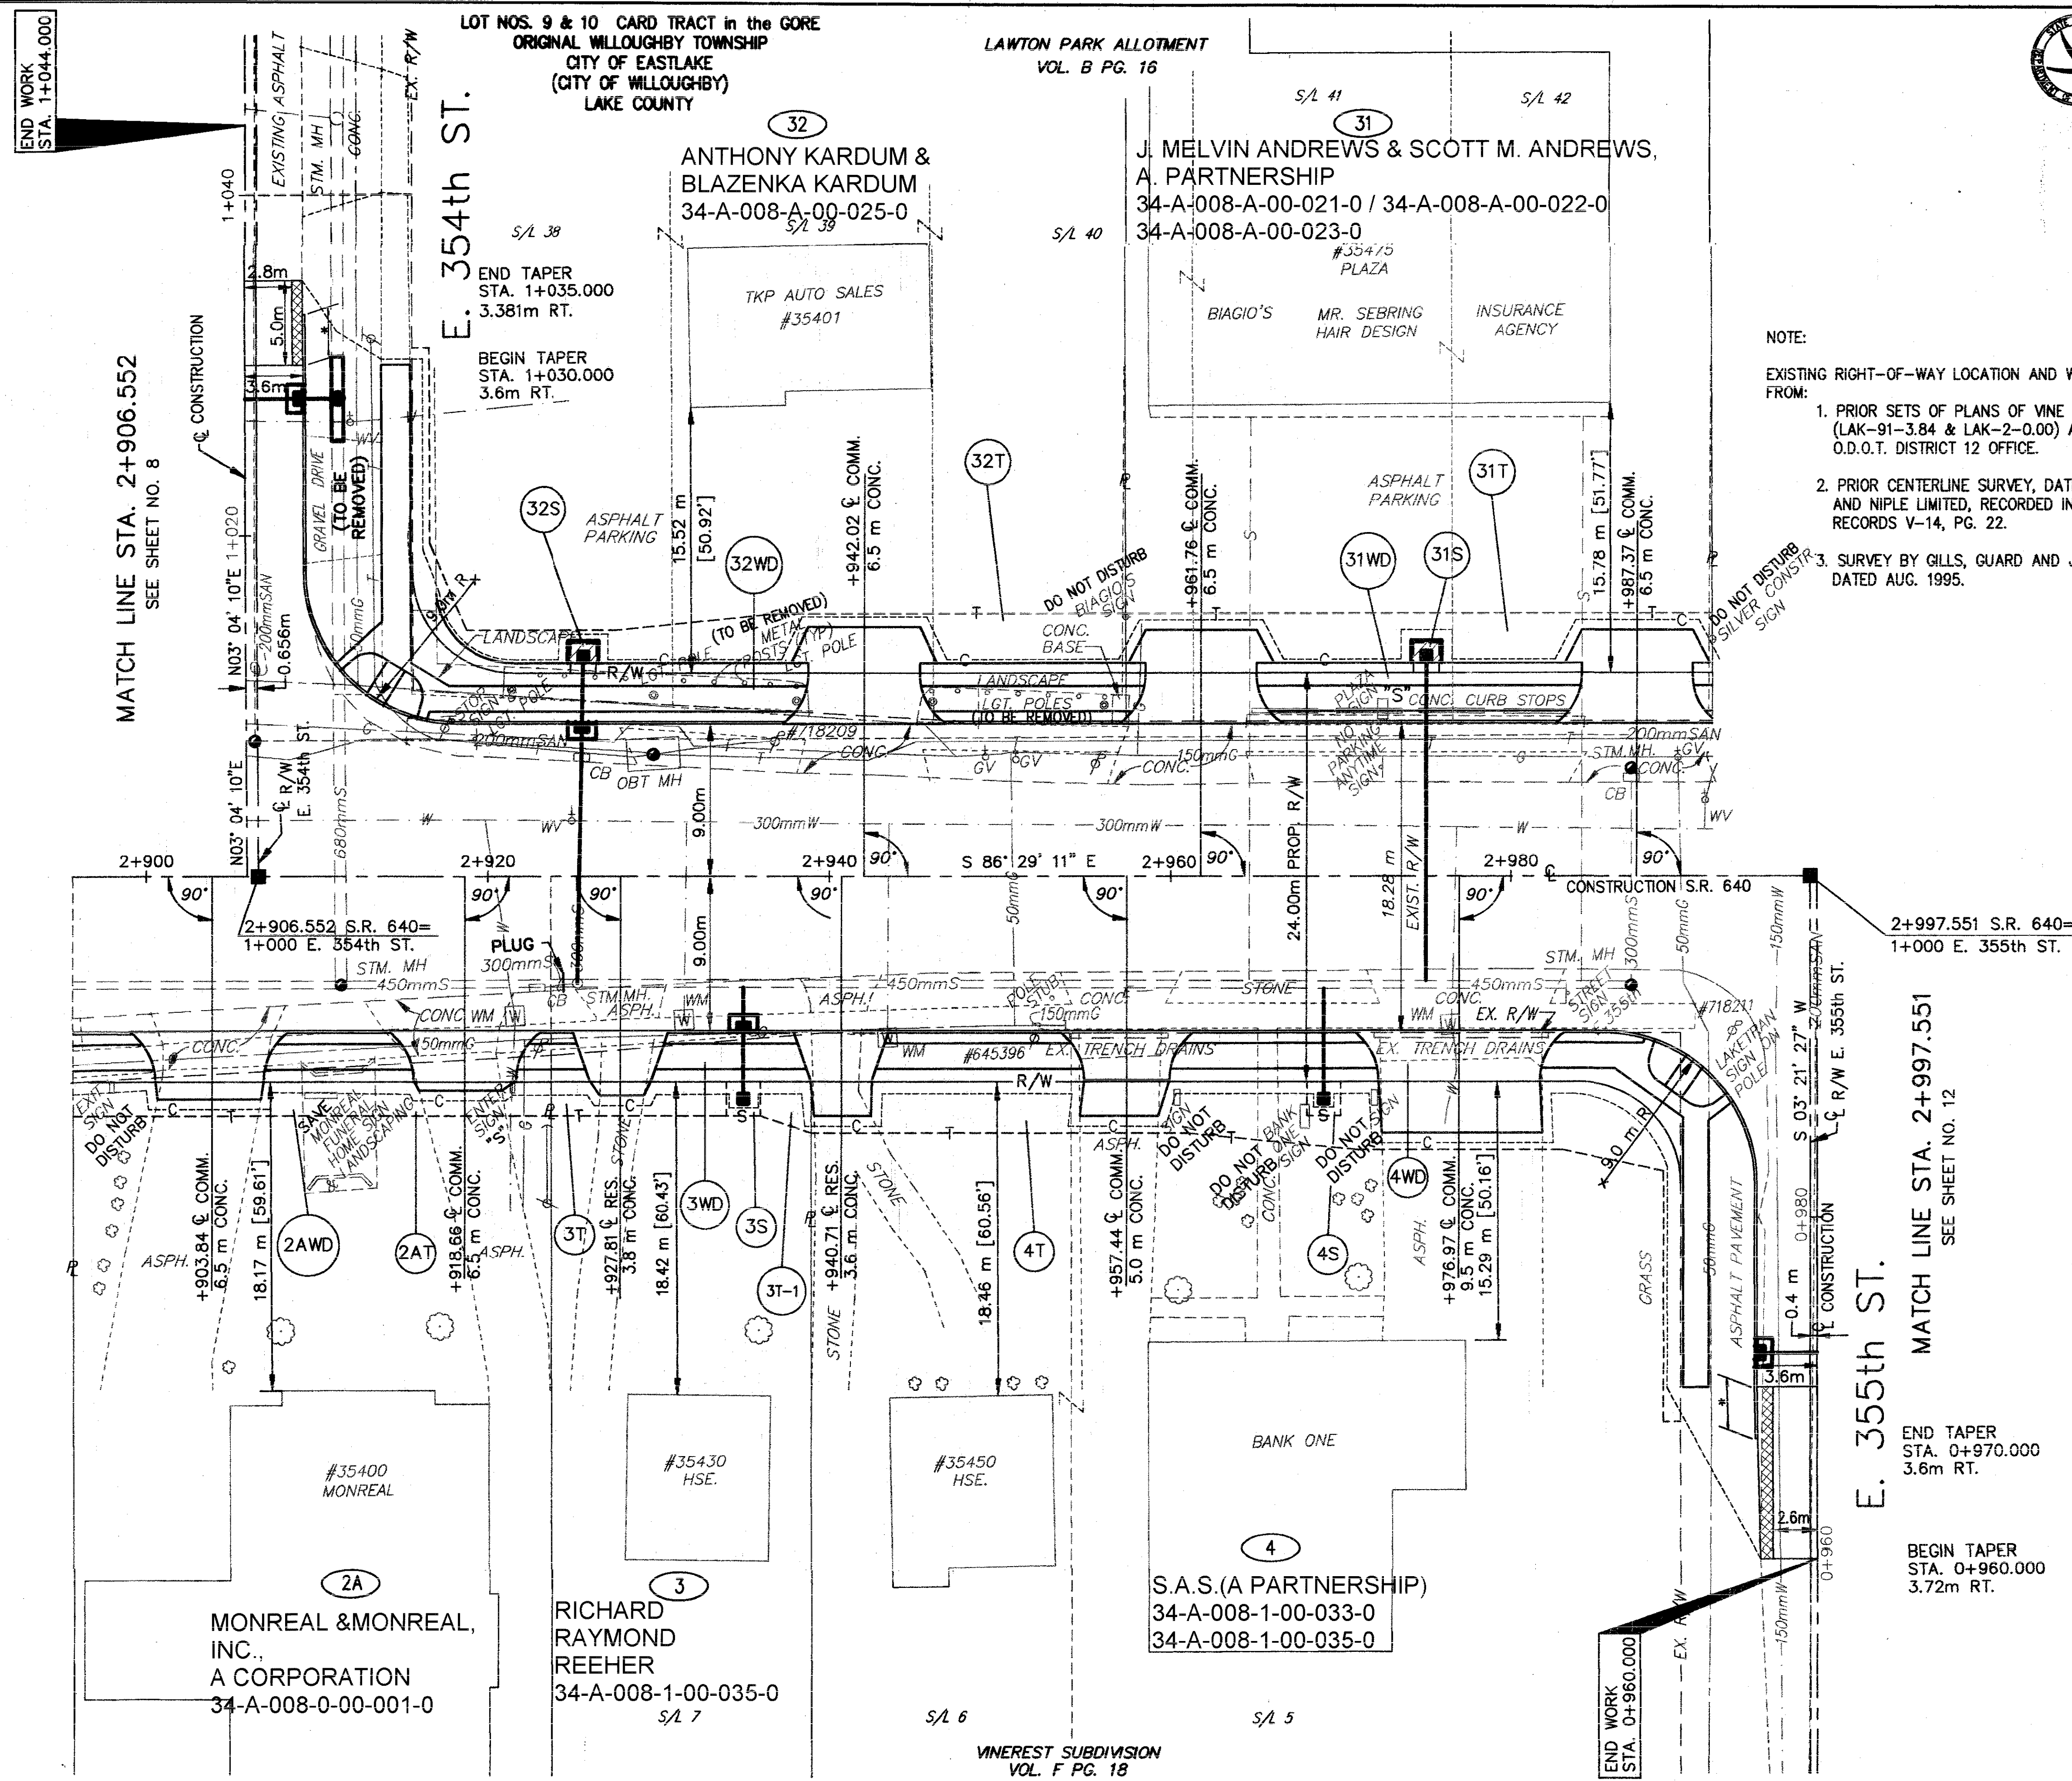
END WORK
STA. 1+044.000

LOT NOS. 9 & 10 CARD TRACT in the GORE
ORIGINAL WILLOUGHBY TOWNSHIP
CITY OF EASTLAKE
(CITY OF WILLOUGHBY)
LAKE COUNTY

LAWTON PARK ALLOTMENT
VOL. B PG. 16

S/L 41 S/L 42

32
ANTHONY KARDUM &
BLAZENKA KARDUM
34-A-008-A-00-025-0

31
J. MELVIN ANDREWS & SCOTT M. ANDREWS,
A. PARTNERSHIP
34-A-008-A-00-021-0 / 34-A-008-A-00-022-0
34-A-008-A-00-023-0

S/L 38 S/L 39 S/L 40

#35475
PLAZA

E. 354th ST.

END TAPER
STA. 1+035.000
3.381m RT.

BEGIN TAPER
STA. 1+030.000
3.6m RT.

TKP AUTO SALES
#35401

BIAGIO'S MR. SEBRING HAIR DESIGN INSURANCE AGENCY

NOTE:

EXISTING RIGHT-OF-WAY LOCATION AND W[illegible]
FROM:
1. PRIOR SETS OF PLANS OF VINE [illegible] (LAK-91-3.84 & LAK-2-0.00) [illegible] O.D.O.T. DISTRICT 12 OFFICE.
2. PRIOR CENTERLINE SURVEY, DAT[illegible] AND NIPLE LIMITED, RECORDED IN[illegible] RECORDS V-14, PG. 22.
3. SURVEY BY GILLS, GUARD AND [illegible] DATED AUG. 1995.

MATCH LINE STA. 2+906.552
SEE SHEET NO. 8

℄ CONSTRUCTION
1+040 1+020
EXISTING ASPHALT STM. MH CONC. EX. R/W
2.8m 5.0m 3.6m
GRAVEL DRIVE (TO BE REMOVED)
9.0m R
200mmSAN 0.656m N03° 04' 10"E
32S ASPHALT PARKING 15.52 m [50.92'] 32WD
+942.02 ℄ COMM. 6.5 m CONC.
32T
+961.76 ℄ COMM. 6.5 m CONC.
ASPHALT PARKING 31T
31WD 31S
15.78 m [51.77'] +987.37 ℄ COMM. 6.5 m CONC.
DO NOT DISTURB BIAGIO'S SIGN
DO NOT DISTURB SILVER CONSTR. SIGN
LANDSCAPE (TO BE REMOVED) METAL POSTS (TYP) LGT. POLE
CONC. BASE
LANDSCAPE LGT. POLES (TO BE REMOVED)
PLAZA SIGN "S" CONC. CURB STOPS
NO PARKING ANYTIME SIGNS
STOP SIGN LGT. POLE
R/W
#718209
200mmSAN CB OBT MH CONC. GV GV CONC. 150mmG
200mmSAN STM. MH. GV CONC. CB WV
℄ R/W E. 354th ST. 680mmS N03° 04' 10"E
W WV 9.00m 300mmW 300mmW W
PROP. R/W 24.00m EXIST. R/W 18.28 m

2+900 2+920 2+940 S 86° 29' 11" E 2+960 2+980
90° 90° 90° 90° 90° 90° 90° 90° 90° 90°
℄ CONSTRUCTION S.R. 640

2+906.552 S.R. 640=
1+000 E. 354th ST.

2+997.551 S.R. 640=
1+000 E. 355th ST.

PLUG 300mmS 9.00m
STM. MH 450mmS
CB STM.MH. ASPH. WM
ASPH. 450mmS POLE STUB CONC 150mmG
STONE 450mmS CONC. WM EX. R/W
STM. MH 300mmS 50mmG 150mmW
STREET SIGN 355th
#718211 LAKETRAN SIGN ON POLE
200mmSAN W ℄ R/W E. 355th ST. S 03° 21' 27" W
CONC. WM CONC. 150mmG WM #645396 EX. TRENCH DRAINS EX. TRENCH DRAINS
50mmG 50mmG
R/W
EXIT SIGN DO NOT DISTURB
SAVE MONREAL FUNERAL HOME SIGN LANDSCAPING
ENTER SIGN "S"
STONE
ASPH. SIGN DO NOT DISTURB
DO NOT DISTURB BANK ONE CONC. SIGN
DO NOT DISTURB SIGN
9.0 m R
+903.84 ℄ COMM. 6.5 m CONC.
18.17 m [59.61']
2AWD 2AT
+918.66 ℄ COMM. 6.5 m CONC.
ASPH.
3T +927.81 ℄ RES. 3.8 m CONC.
18.42 m [60.43']
3WD 3S 3T-1
+940.71 ℄ RES. 3.6 m CONC.
STONE
18.46 m [60.56']
4T
+957.44 ℄ COMM. 5.0 m CONC.
4WD 4S
ASPH.
+976.97 ℄ COMM. 9.5 m CONC.
15.29 m [50.16']
GRASS
ASPHALT PAVEMENT
0+980
0.4 m
℄ CONSTRUCTION
3.6m 2.6m
0+960
150mmW
EX. R/W

MATCH LINE STA. 2+997.551
SEE SHEET NO. 12

E. 355th ST.

END TAPER
STA. 0+970.000
3.6m RT.

BEGIN TAPER
STA. 0+960.000
3.72m RT.

#35400
MONREAL

#35430
HSE.

#35450
HSE.

BANK ONE

2A
MONREAL &MONREAL,
INC.,
A CORPORATION
34-A-008-0-00-001-0

3
RICHARD
RAYMOND
REEHER
34-A-008-1-00-035-0

4
S.A.S.(A PARTNERSHIP)
34-A-008-1-00-033-0
34-A-008-1-00-035-0

S/L 7 S/L 6 S/L 5

VINEREST SUBDIVISION
VOL. F PG. 18

END WORK
STA. 0+960.000